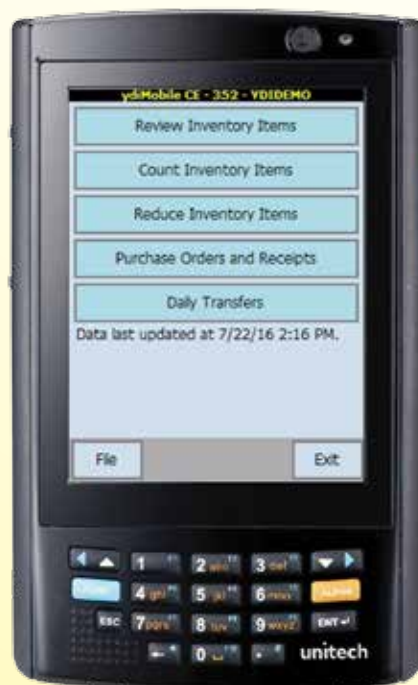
ydiMobile CE - 352 - YDIDEMO

Review Inventory Items

Count Inventory Items

Reduce Inventory Items

Purchase Orders and Receipts

Daily Transfers

Data last updated at 7/22/16 2:16 PM.

File

Exit

1

2 abc

3 def

4 ghi

5 jkl

6 mno

ALPHA

ESC

7 pqrs

8 tuv

9 wxyz

ENT

0

unitech